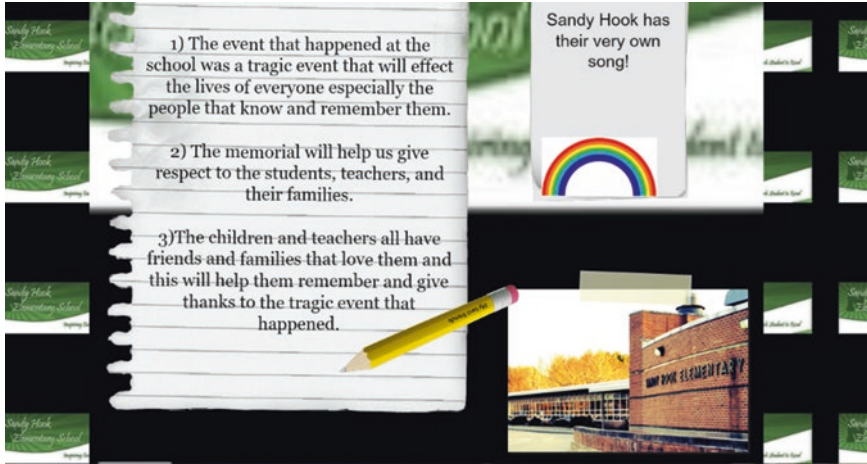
Sandy Hook Elementary School
Inspiring Each Student to Excel

1) The event that happened at the school was a tragic event that will effect the lives of everyone especially the people that know and remember them.

2) The memorial will help us give respect to the students, teachers, and their families.

3)The children and teachers all have friends and families that love them and this will help them remember and give thanks to the tragic event that happened.

Sandy Hook has their very own song!

SANDY HOOK ELEMENTARY